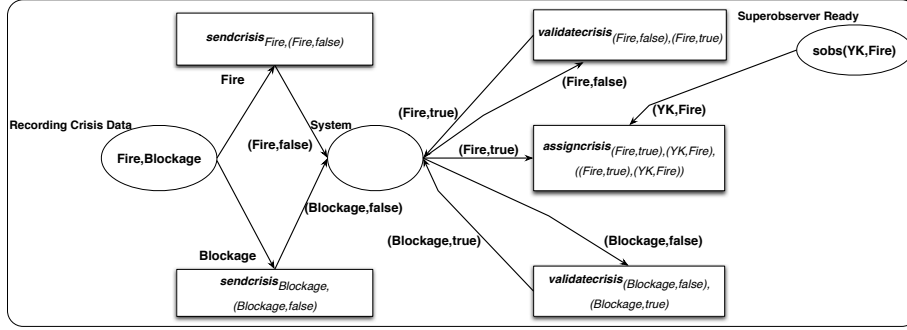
Recording Crisis Data

Fire,Blockage

Fire

$sendcrisis_{Fire,(Fire,false)}$

(Fire,false)

System

(Blockage,false)

Blockage

$sendcrisis_{Blockage,}$ $_{(Blockage,false)}$

(Fire,true)

$validatecrisis_{(Fire,false),(Fire,true)}$

(Fire,false)

Superobserver Ready

sobs(YK,Fire)

(YK,Fire)

(Fire,true)

$assigncrisis_{(Fire,true),(YK,Fire),}$ $_{((Fire,true),(YK,Fire))}$

(Blockage,true)

(Blockage,false)

$validatecrisis_{(Blockage,false),}$ $_{(Blockage,true)}$